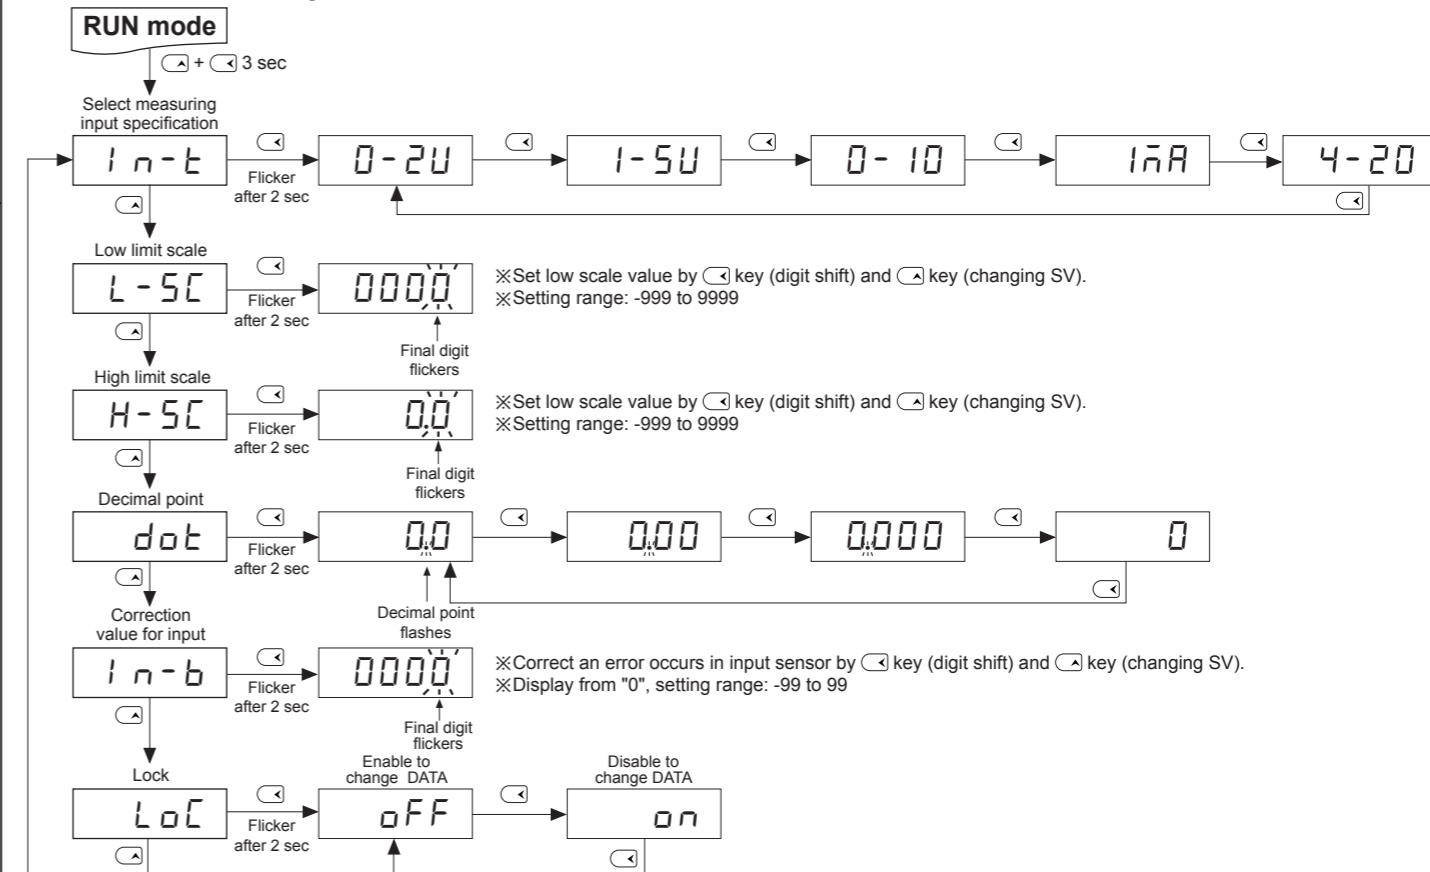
RUN mode

+ 3 sec

Select measuring input specification

In-t

Flicker after 2 sec

0-2U

1-5U

0-10

1mA

4-20

Low limit scale

L-SC

Flicker after 2 sec

0000

Final digit flickers

※Set low scale value by key (digit shift) and key (changing SV).
※Setting range: -999 to 9999

High limit scale

H-SC

Flicker after 2 sec

0.0

Final digit flickers

※Set low scale value by key (digit shift) and key (changing SV).
※Setting range: -999 to 9999

Decimal point

dot

Flicker after 2 sec

0.0

0.00

0.000

0

Decimal point flashes

Correction value for input

In-b

Flicker after 2 sec

0000

Final digit flickers

※Correct an error occurs in input sensor by key (digit shift) and key (changing SV).
※Display from "0", setting range: -99 to 99

Lock

LoC

Flicker after 2 sec

Enable to change DATA

oFF

Disable to change DATA

on